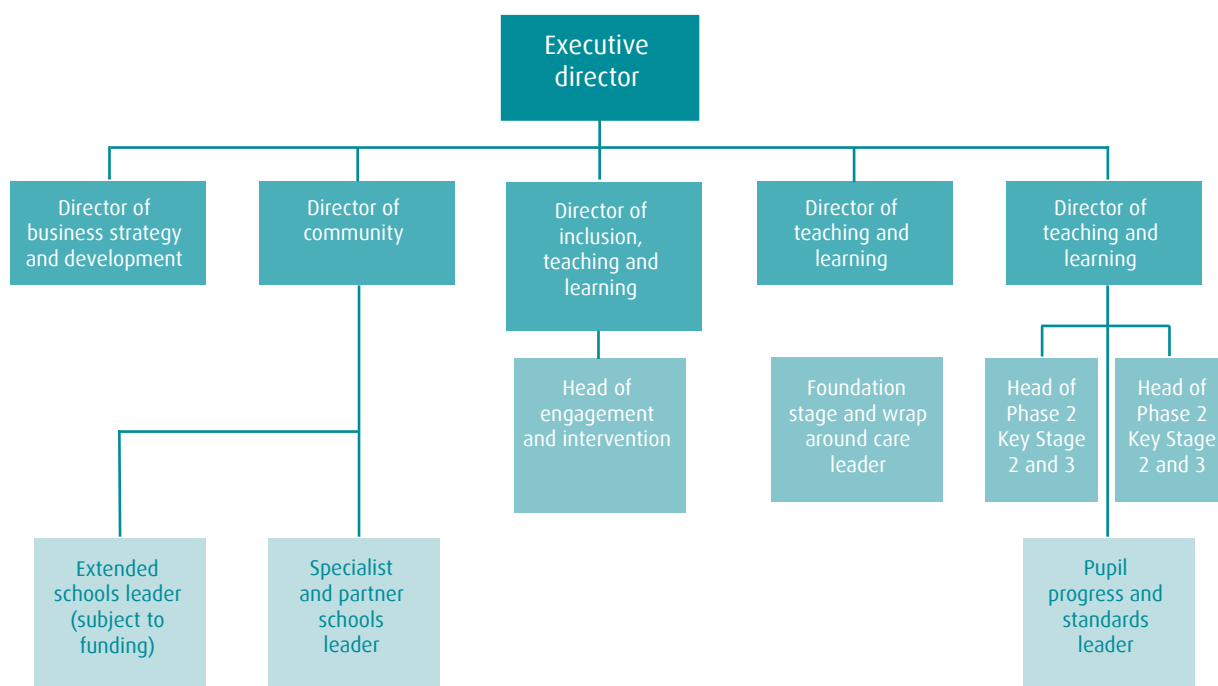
Executive director

Director of business strategy and development

Director of community

Director of inclusion, teaching and learning

Director of teaching and learning

Director of teaching and learning

Head of engagement and intervention

Foundation stage and wrap around care leader

Head of Phase 2 Key Stage 2 and 3

Head of Phase 2 Key Stage 2 and 3

Extended schools leader (subject to funding)

Specialist and partner schools leader

Pupil progress and standards leader